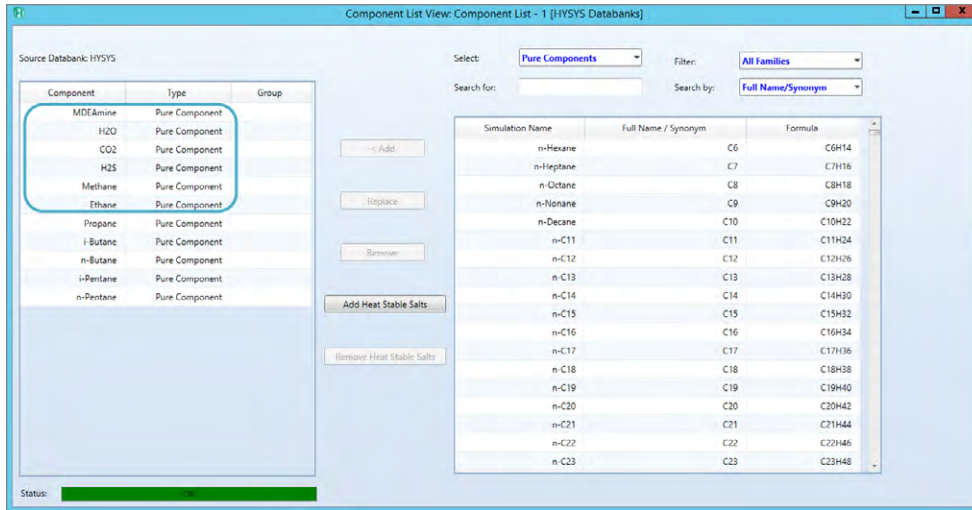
Component List View: Component List - 1 [HYSYS Databanks]

Source Databank: HYSYS

| Component | Type | Group |
|---|---|---|
| MDEAmine | Pure Component | |
| H2O | Pure Component | |
| CO2 | Pure Component | |
| H2S | Pure Component | |
| Methane | Pure Component | |
| Ethane | Pure Component | |
| Propane | Pure Component | |
| i-Butane | Pure Component | |
| n-Butane | Pure Component | |
| i-Pentane | Pure Component | |
| n-Pentane | Pure Component | |

Select: Pure Components
Filter: All Families
Search for:
Search by: Full Name/Synonym

< Add
Replace
Remove
Add Heat Stable Salts
Remove Heat Stable Salts

| Simulation Name | Full Name / Synonym | Formula |
|---|---|---|
| n-Hexane | C6 | C6H14 |
| n-Heptane | C7 | C7H16 |
| n-Octane | C8 | C8H18 |
| n-Nonane | C9 | C9H20 |
| n-Decane | C10 | C10H22 |
| n-C11 | C11 | C11H24 |
| n-C12 | C12 | C12H26 |
| n-C13 | C13 | C13H28 |
| n-C14 | C14 | C14H30 |
| n-C15 | C15 | C15H32 |
| n-C16 | C16 | C16H34 |
| n-C17 | C17 | C17H36 |
| n-C18 | C18 | C18H38 |
| n-C19 | C19 | C19H40 |
| n-C20 | C20 | C20H42 |
| n-C21 | C21 | C21H44 |
| n-C22 | C22 | C22H46 |
| n-C23 | C23 | C23H48 |

Status: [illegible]